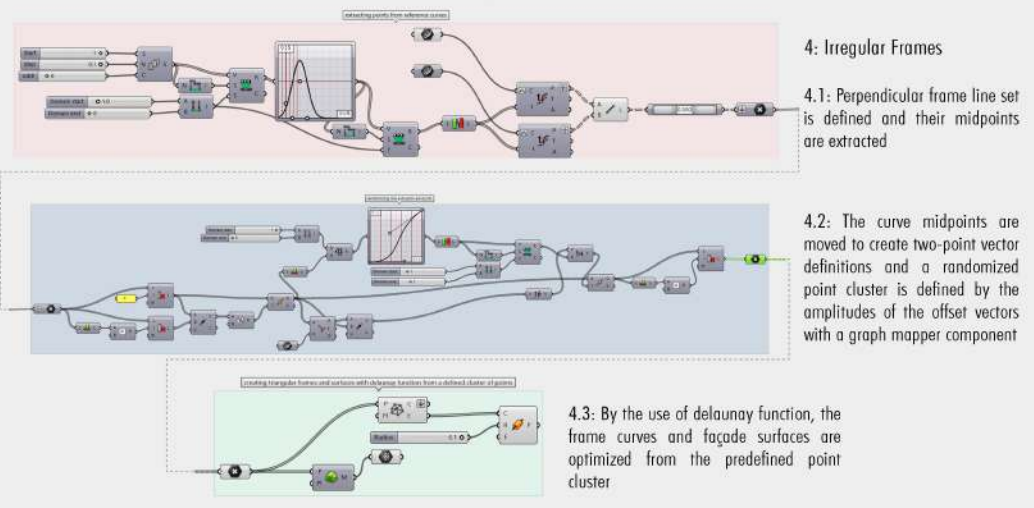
extracting points from reference curves

Start
End
Count
Domain start
Domain end

4: Irregular Frames

4.1: Perpendicular frame line set is defined and their midpoints are extracted

4.2: The curve midpoints are moved to create two-point vector definitions and a randomized point cluster is defined by the amplitudes of the offset vectors with a graph mapper component

creating triangular frames and surfaces with delaunay function from a defined cluster of points

Radius

4.3: By the use of delaunay function, the frame curves and façade surfaces are optimized from the predefined point cluster